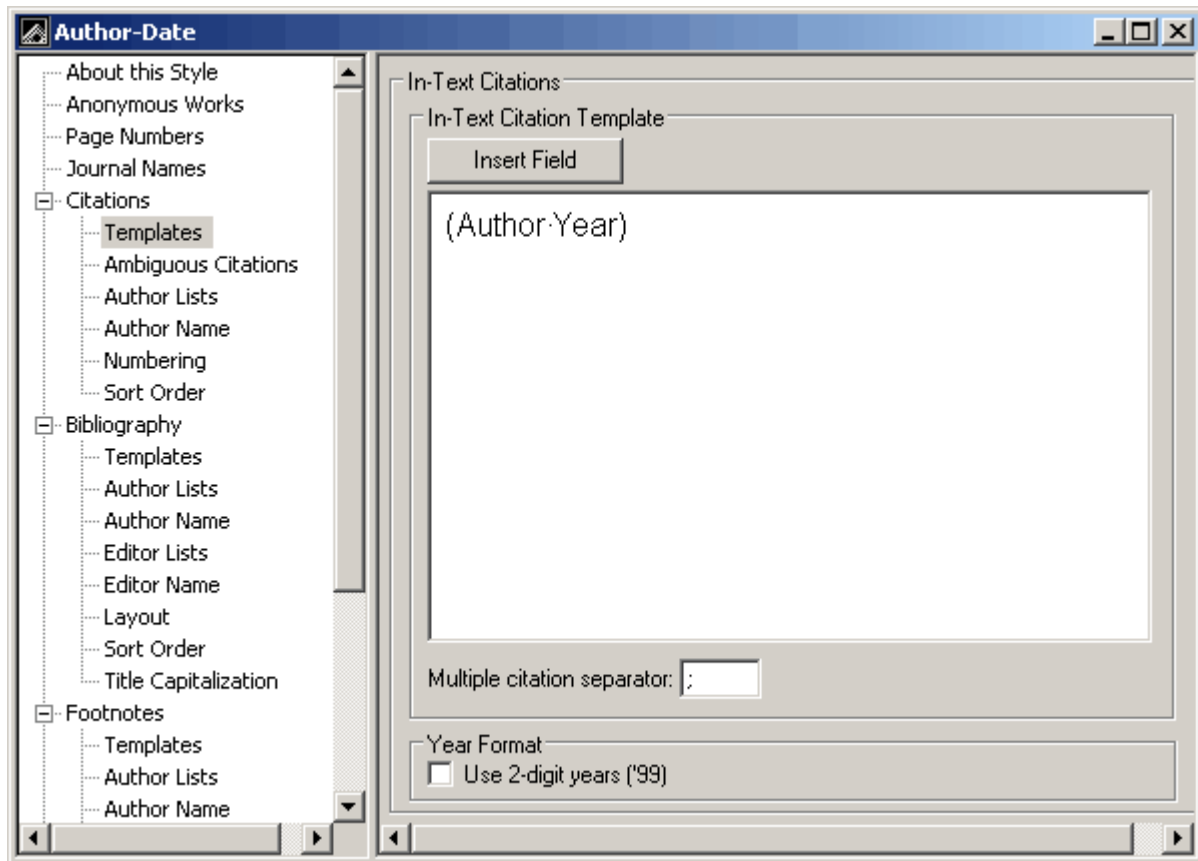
Author-Date

About this Style
Anonymous Works
Page Numbers
Journal Names
Citations
Templates
Ambiguous Citations
Author Lists
Author Name
Numbering
Sort Order
Bibliography
Templates
Author Lists
Author Name
Editor Lists
Editor Name
Layout
Sort Order
Title Capitalization
Footnotes
Templates
Author Lists
Author Name

In-Text Citations
In-Text Citation Template
Insert Field
(Author·Year)
Multiple citation separator: ;
Year Format
Use 2-digit years ('99)